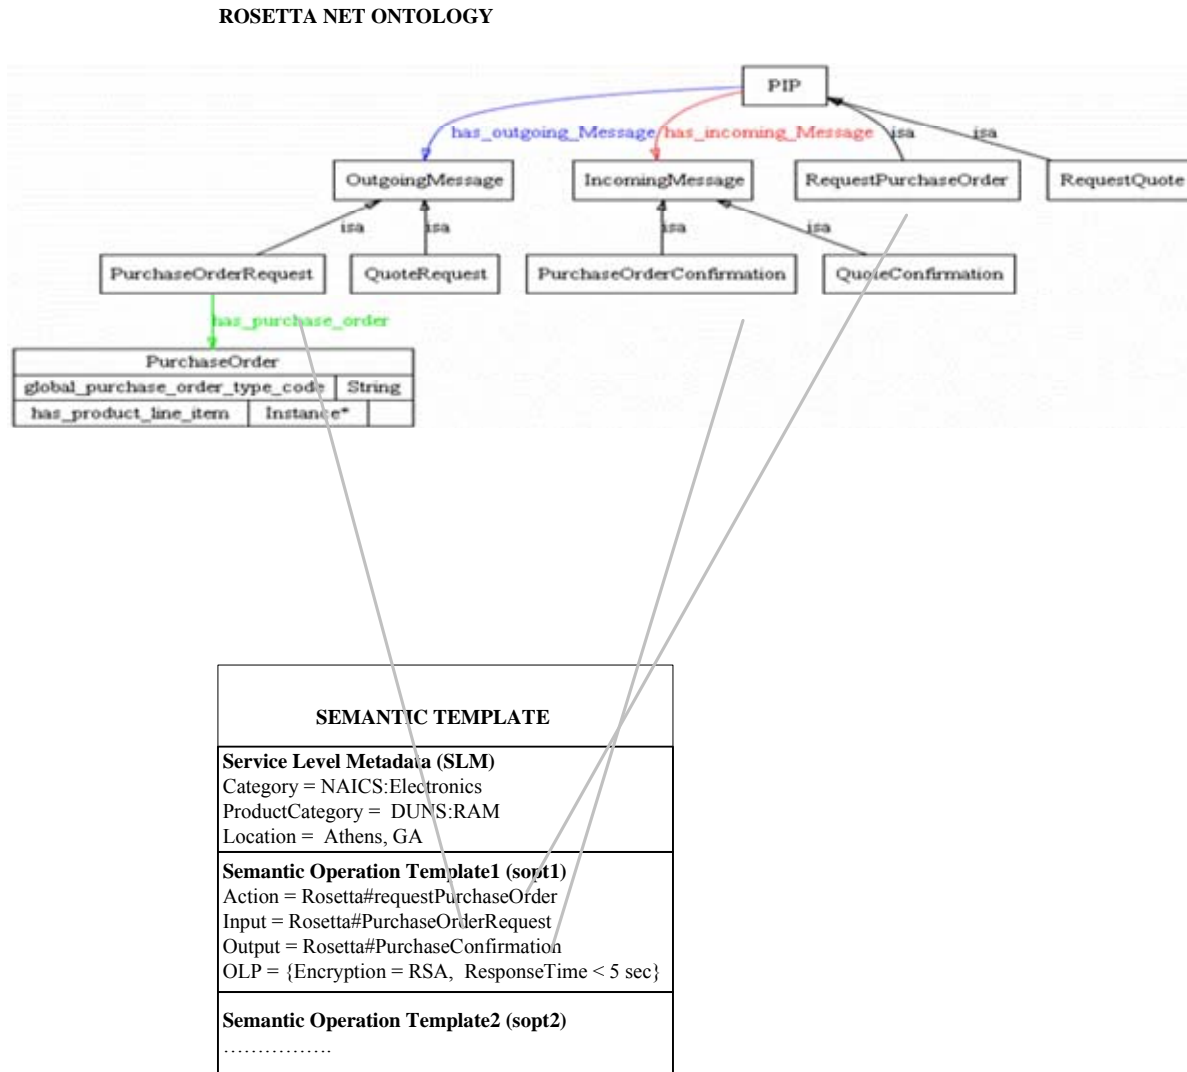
ROSETTA NET ONTOLOGY

PIP

has_outgoing_Message

has_incoming_Message

isa

isa

OutgoingMessage

IncomingMessage

RequestPurchaseOrder

RequestQuote

isa

isa

isa

isa

PurchaseOrderRequest

QuoteRequest

PurchaseOrderConfirmation

QuoteConfirmation

has_purchase_order

| PurchaseOrder | | |
|---|---|---|
| global_purchase_order_type_code | String | |
| has_product_line_item | Instance* | |

SEMANTIC TEMPLATE

Service Level Metadata (SLM)
Category = NAICS:Electronics
ProductCategory = DUNS:RAM
Location = Athens, GA

Semantic Operation Template1 (sopt1)
Action = Rosetta#requestPurchaseOrder
Input = Rosetta#PurchaseOrderRequest
Output = Rosetta#PurchaseConfirmation
OLP = {Encryption = RSA, ResponseTime < 5 sec}

Semantic Operation Template2 (sopt2)
…………….